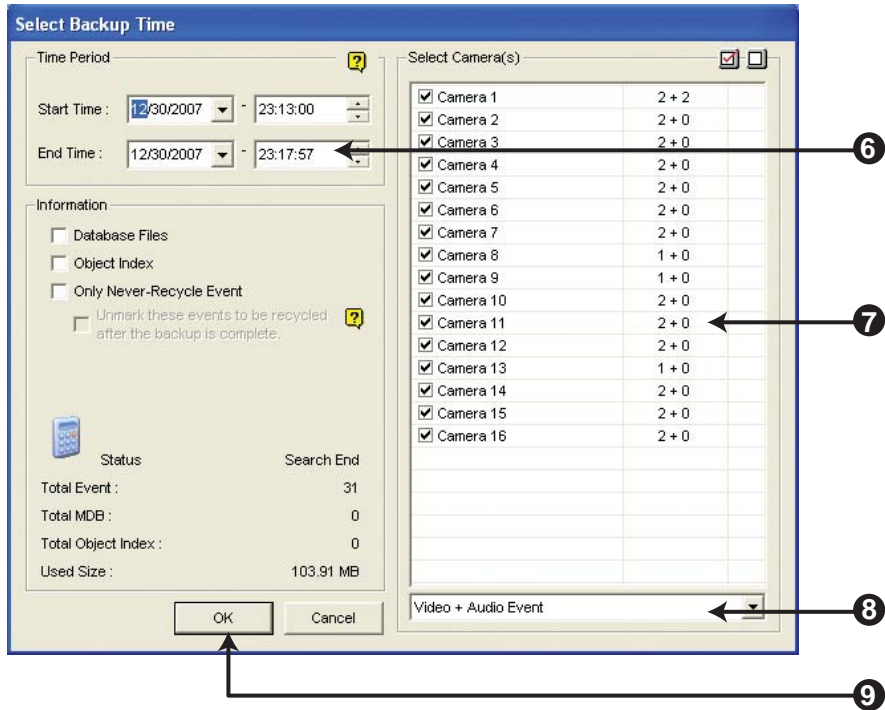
Select Backup Time

Time Period

Start Time : 12/30/2007 - 23:13:00

End Time : 12/30/2007 - 23:17:57

Information

Database Files

Object Index

Only Never-Recycle Event

Unmark these events to be recycled after the backup is complete.

Status Search End

Total Event : 31

Total MDB : 0

Total Object Index : 0

Used Size : 103.91 MB

OK Cancel

Select Camera(s)

| | |
|---|---|
| Camera 1 | 2 + 2 |
| Camera 2 | 2 + 0 |
| Camera 3 | 2 + 0 |
| Camera 4 | 2 + 0 |
| Camera 5 | 2 + 0 |
| Camera 6 | 2 + 0 |
| Camera 7 | 2 + 0 |
| Camera 8 | 1 + 0 |
| Camera 9 | 1 + 0 |
| Camera 10 | 2 + 0 |
| Camera 11 | 2 + 0 |
| Camera 12 | 2 + 0 |
| Camera 13 | 1 + 0 |
| Camera 14 | 2 + 0 |
| Camera 15 | 2 + 0 |
| Camera 16 | 2 + 0 |

Video + Audio Event

6

7

8

9